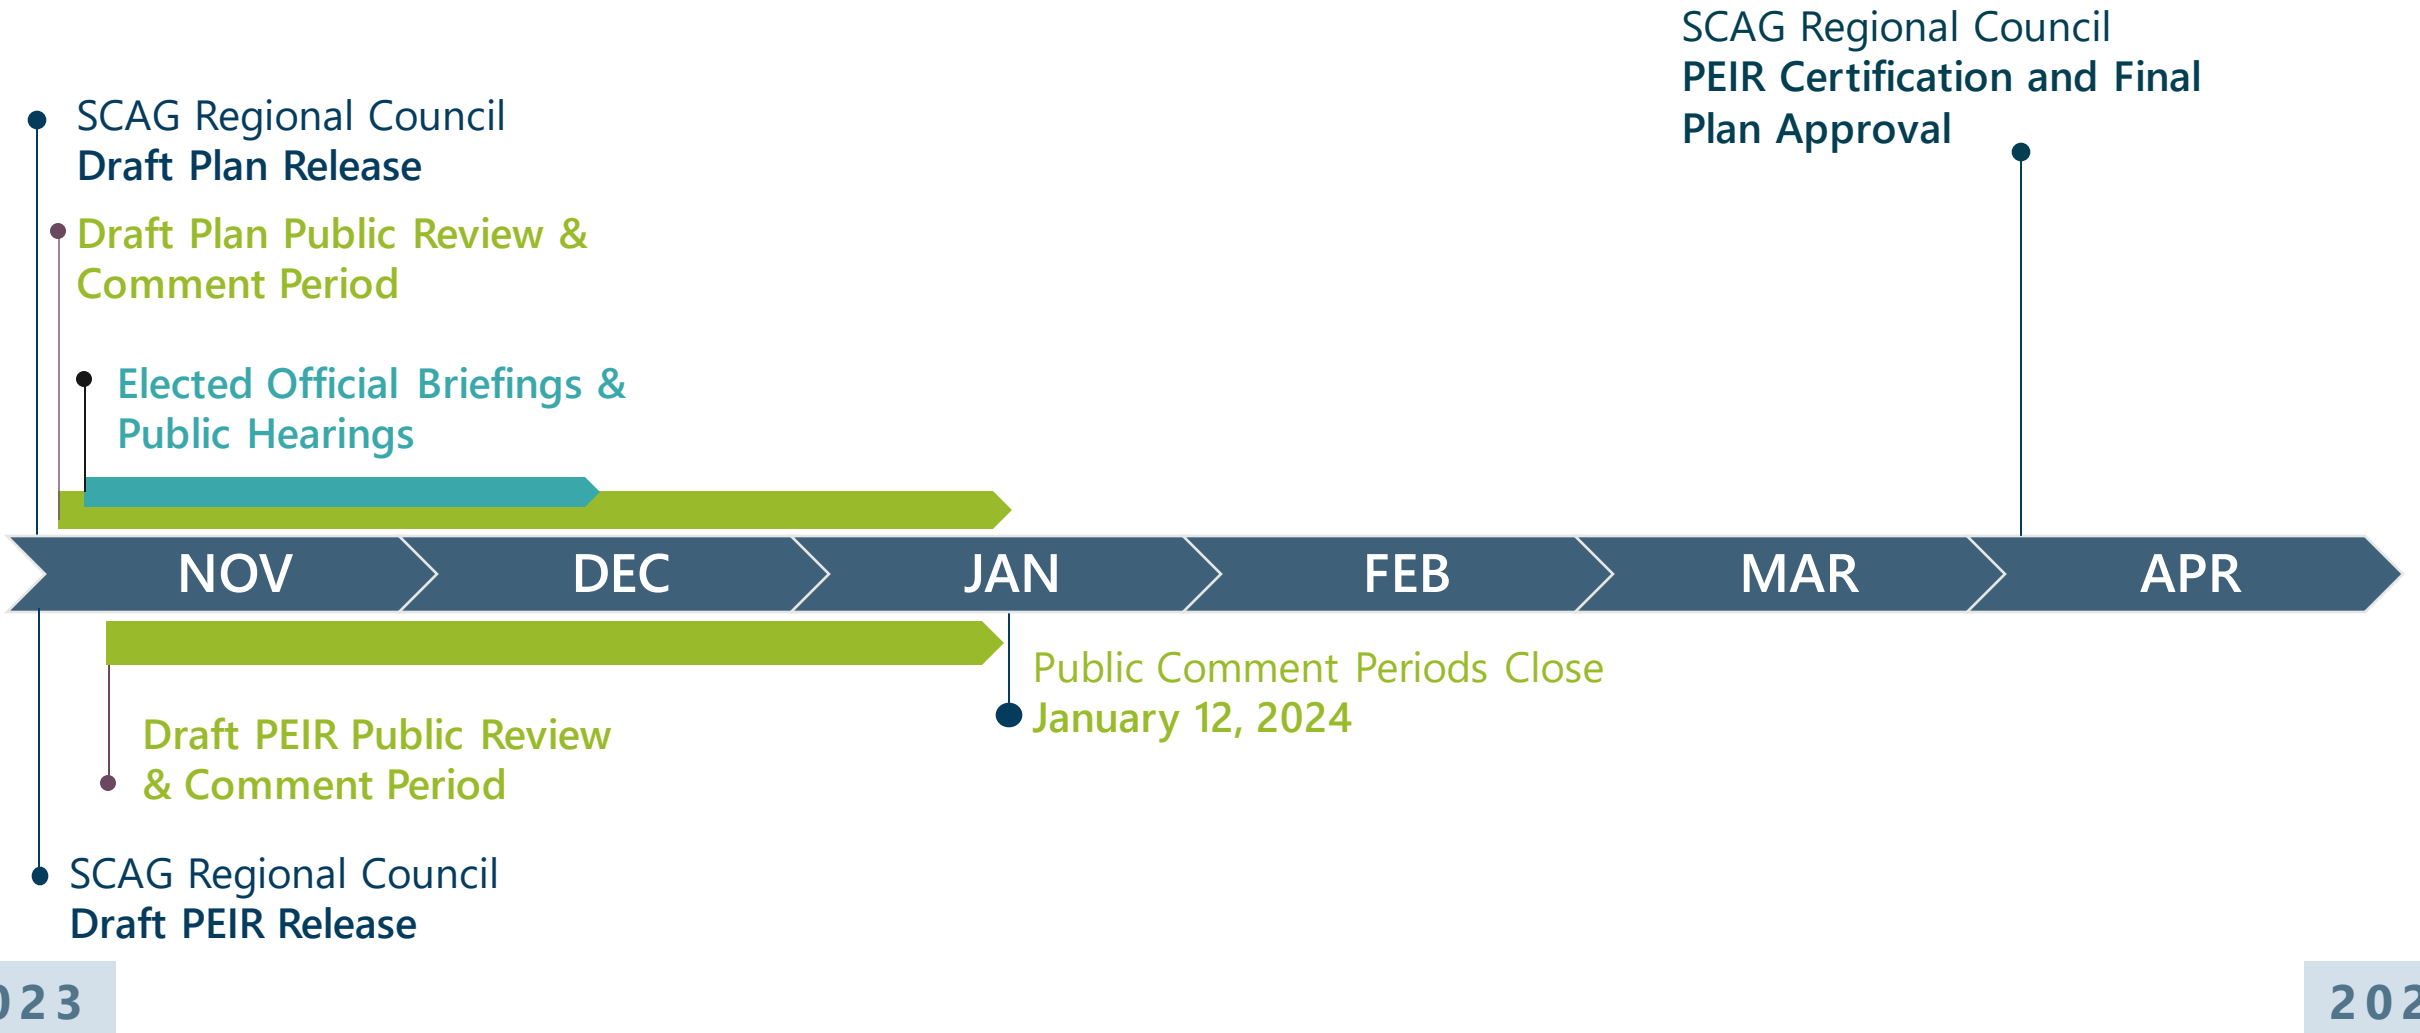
SCAG Regional Council
PEIR Certification and Final Plan Approval

SCAG Regional Council
Draft Plan Release

Draft Plan Public Review & Comment Period

Elected Official Briefings & Public Hearings

NOV DEC JAN FEB MAR APR

Public Comment Periods Close
January 12, 2024

Draft PEIR Public Review & Comment Period

SCAG Regional Council
Draft PEIR Release

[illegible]023

202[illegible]